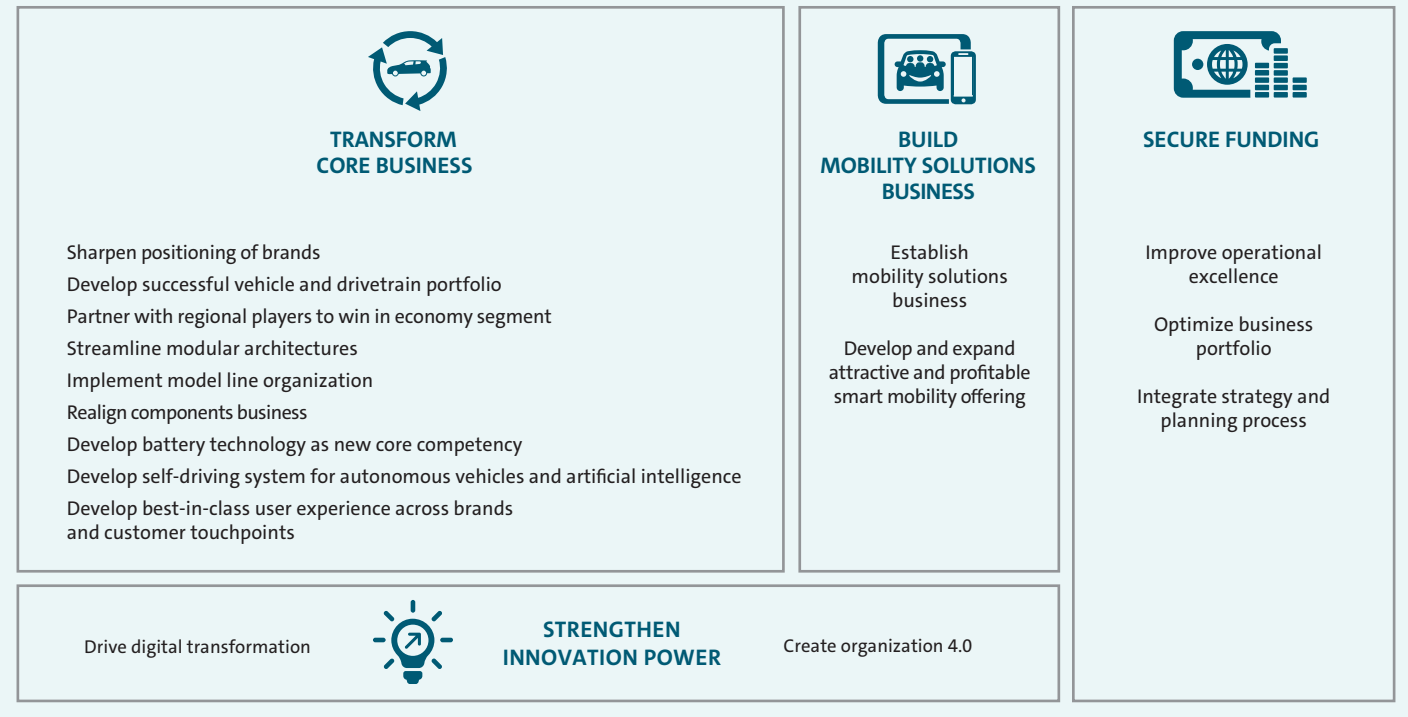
TRANSFORM
CORE BUSINESS

Sharpen positioning of brands
Develop successful vehicle and drivetrain portfolio
Partner with regional players to win in economy segment
Streamline modular architectures
Implement model line organization
Realign components business
Develop battery technology as new core competency
Develop self-driving system for autonomous vehicles and artificial intelligence
Develop best-in-class user experience across brands and customer touchpoints

BUILD
MOBILITY SOLUTIONS
BUSINESS

Establish mobility solutions business

Develop and expand attractive and profitable smart mobility offering

SECURE FUNDING

Improve operational excellence

Optimize business portfolio

Integrate strategy and planning process

Drive digital transformation

STRENGTHEN
INNOVATION POWER

Create organization 4.0